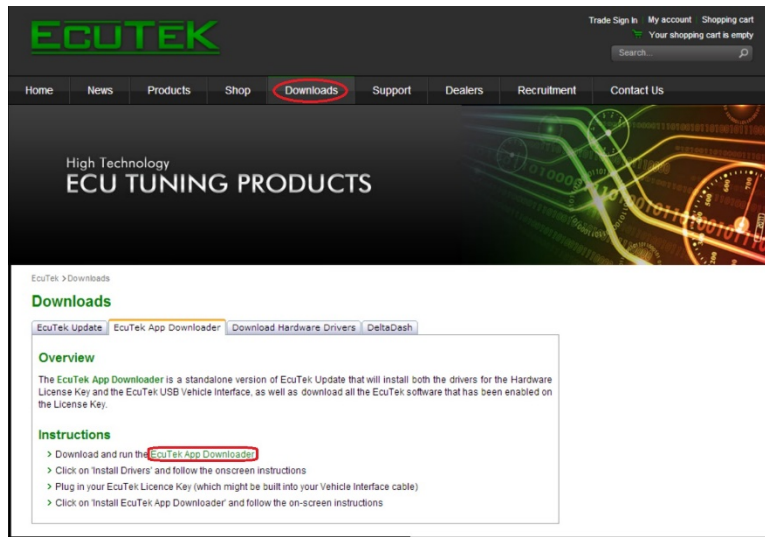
ECUTEK

Trade Sign In | My account | Shopping cart
Your shopping cart is empty
Search...

Home | News | Products | Shop | Downloads | Support | Dealers | Recruitment | Contact Us

High Technology
ECU TUNING PRODUCTS

EcuTek > Downloads

Downloads

EcuTek Update | EcuTek App Downloader | Download Hardware Drivers | DeltaDash

Overview

The EcuTek App Downloader is a standalone version of EcuTek Update that will install both the drivers for the Hardware License Key and the EcuTek USB Vehicle Interface, as well as download all the EcuTek software that has been enabled on the License Key.

Instructions

> Download and run the EcuTek App Downloader
> Click on 'Install Drivers' and follow the onscreen instructions
> Plug in your EcuTek Licence Key (which might be built into your Vehicle Interface cable)
> Click on 'Install EcuTek App Downloader' and follow the on-screen instructions